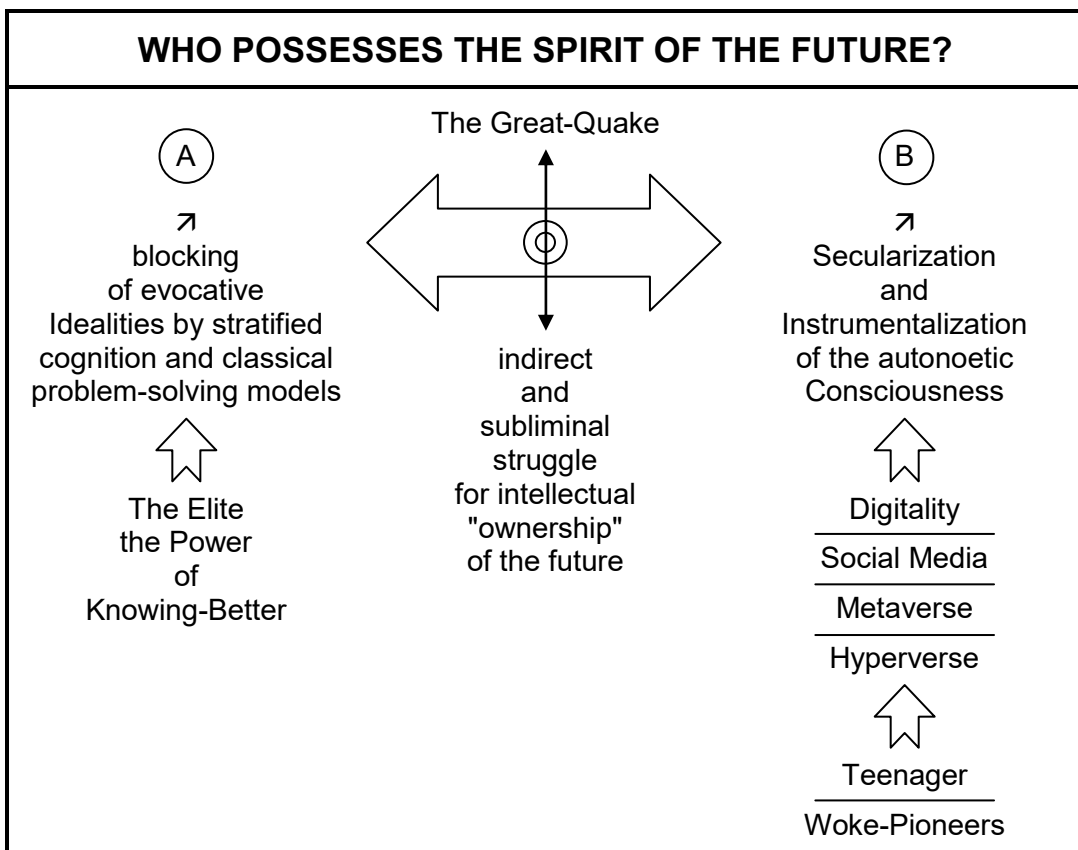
WHO POSSESSES THE SPIRIT OF THE FUTURE?

The Great-Quake

A

↗
blocking of evocative Idealities by stratified cognition and classical problem-solving models

The Elite the Power of Knowing-Better

indirect and subliminal struggle for intellectual "ownership" of the future

B

↗
Secularization and Instrumentalization of the autonoetic Consciousness

Digitality

Social Media

Metaverse

Hyperverse

Teenager

Woke-Pioneers